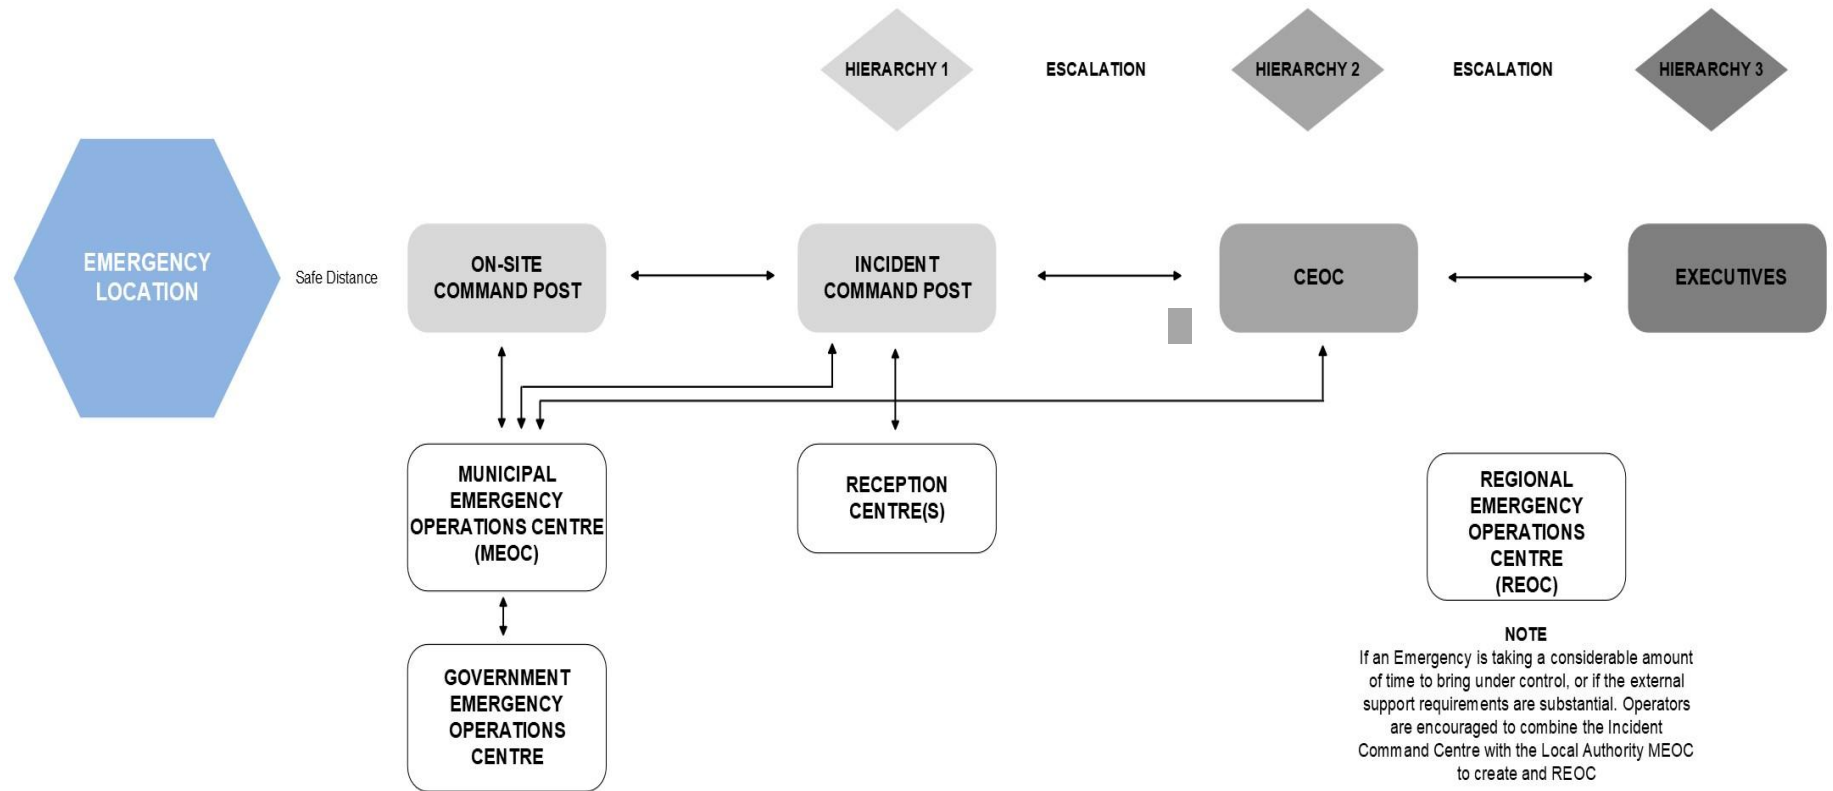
HIERARCHY 1

ESCALATION

HIERARCHY 2

ESCALATION

HIERARCHY 3

EMERGENCY LOCATION

Safe Distance

ON-SITE COMMAND POST

INCIDENT COMMAND POST

CEOC

EXECUTIVES

MUNICIPAL EMERGENCY OPERATIONS CENTRE (MEOC)

RECEPTION CENTRE(S)

REGIONAL EMERGENCY OPERATIONS CENTRE (REOC)

GOVERNMENT EMERGENCY OPERATIONS CENTRE

NOTE
If an Emergency is taking a considerable amount of time to bring under control, or if the external support requirements are substantial. Operators are encouraged to combine the Incident Command Centre with the Local Authority MEOC to create and REOC